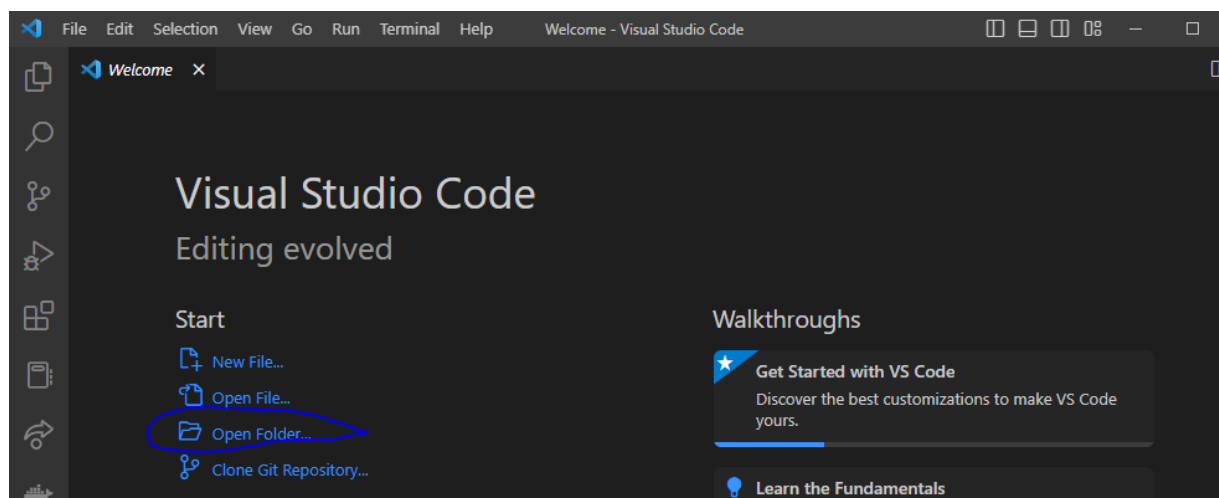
File Edit Selection View Go Run Terminal Help Welcome - Visual Studio Code

Welcome ×

Visual Studio Code

Editing evolved

Start

New File...

Open File...

Open Folder...

Clone Git Repository...

Walkthroughs

Get Started with VS Code

Discover the best customizations to make VS Code yours.

Learn the Fundamentals